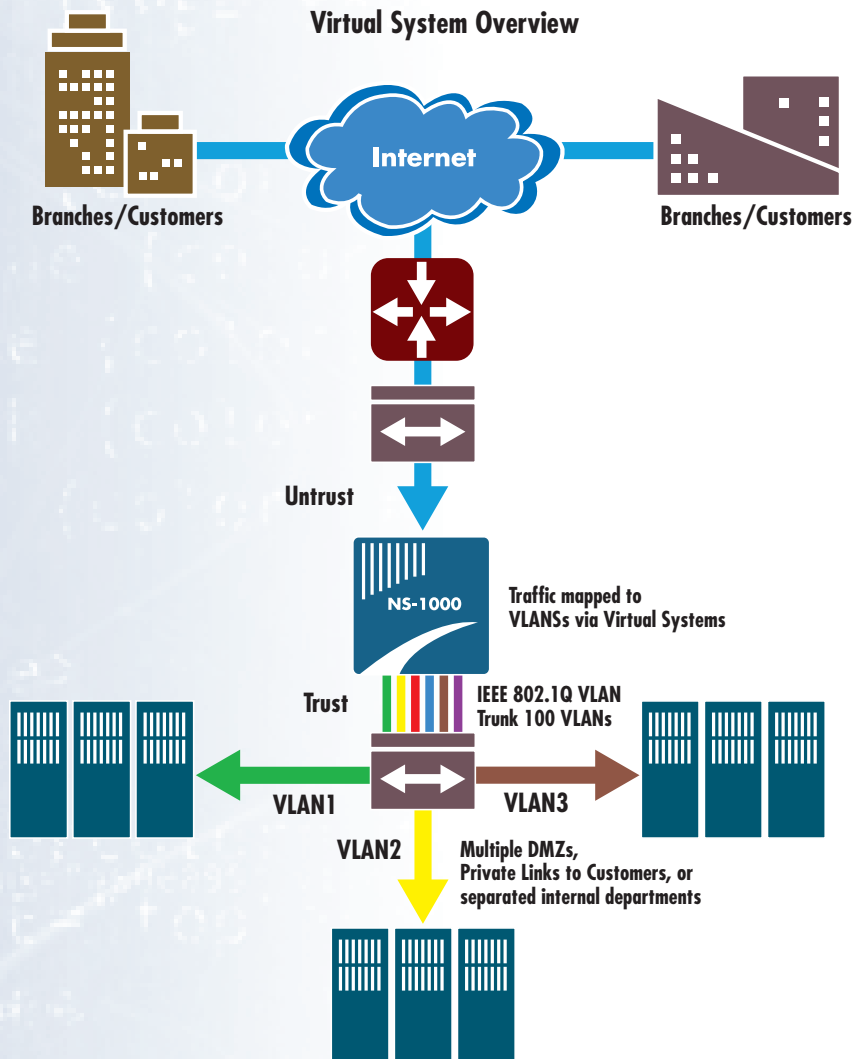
Virtual System Overview

Branches/Customers

Internet

Branches/Customers

Untrust

NS-1000

Traffic mapped to VLANSs via Virtual Systems

Trust

IEEE 802.1Q VLAN Trunk 100 VLANs

VLAN1

VLAN3

VLAN2

Multiple DMZs, Private Links to Customers, or separated internal departments